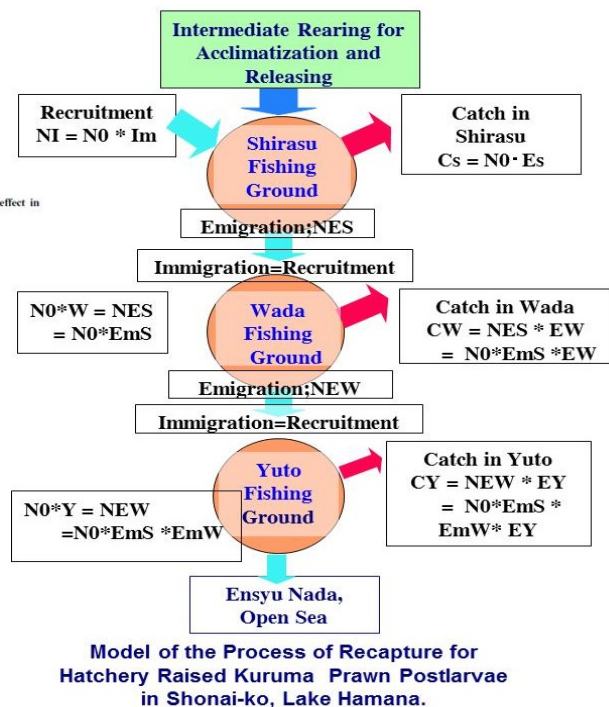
Intermediate Rearing for Acclimatization and Releasing

Recruitment
NI = N0 * Im

Shirasu Fishing Ground

Catch in Shirasu
Cs = N0 · Es

effect in

Emigration;NES

Immigration=Recruitment

N0*W = NES
= N0*EmS

Wada Fishing Ground

Catch in Wada
CW = NES * EW
= N0*EmS *EW

Emigration;NEW

Immigration=Recruitment

Yuto Fishing Ground

Catch in Yuto
CY = NEW * EY
= N0*EmS * EmW* EY

N0*Y = NEW
=N0*EmS *EmW

Ensyu Nada, Open Sea

Model of the Process of Recapture for Hatchery Raised Kuruma Prawn Postlarvae in Shonai-ko, Lake Hamana.